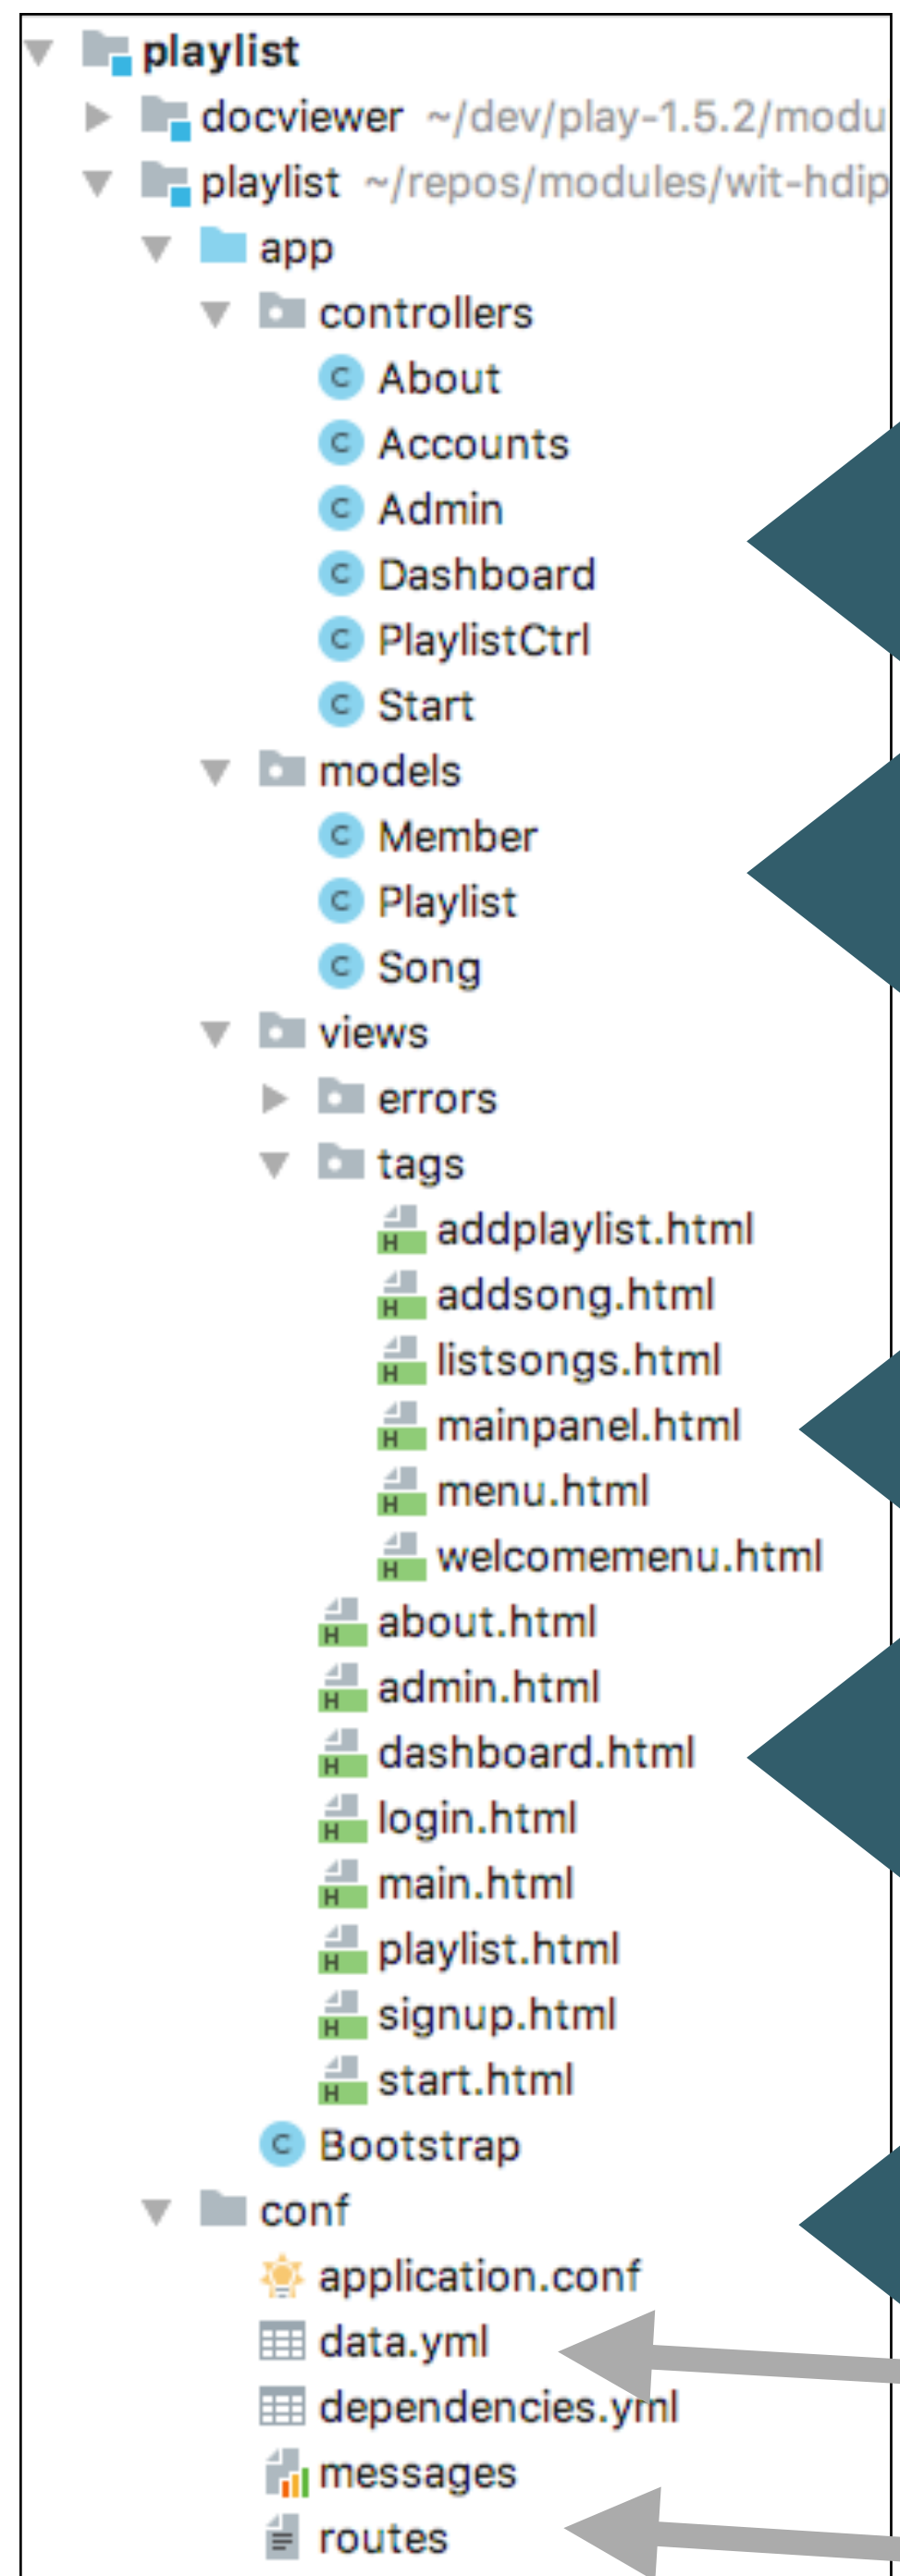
playlist
docviewer ~/dev/play-1.5.2/modu
playlist ~/repos/modules/wit-hdip
app
controllers
About
Accounts
Admin
Dashboard
PlaylistCtrl
Start
models
Member
Playlist
Song
views
errors
tags
addplaylist.html
addsong.html
listsongs.html
mainpanel.html
menu.html
welcomemenu.html
about.html
admin.html
dashboard.html
login.html
main.html
playlist.html
signup.html
start.html
Bootstrap
conf
application.conf
data.yml
dependencies.yml
messages
routes